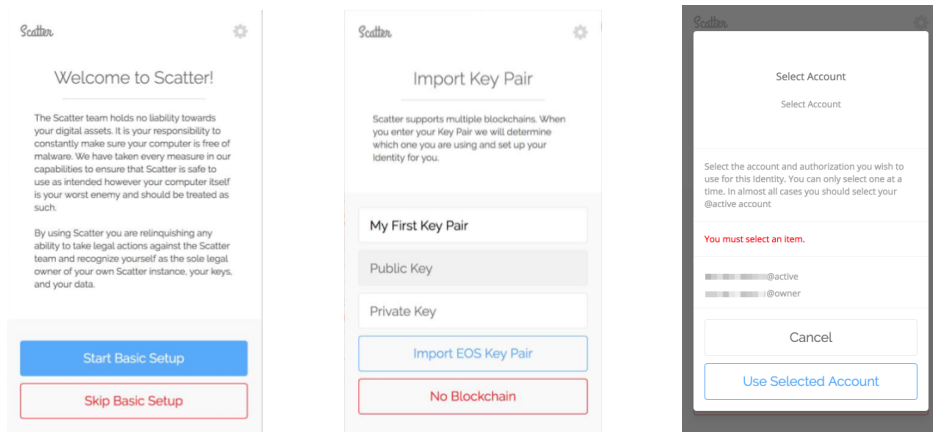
Scatter

Welcome to Scatter!

The Scatter team holds no liability towards your digital assets. It is your responsibility to constantly make sure your computer is free of malware. We have taken every measure in our capabilities to ensure that Scatter is safe to use as intended however your computer itself is your worst enemy and should be treated as such.

By using Scatter you are relinquishing any ability to take legal actions against the Scatter team and recognize yourself as the sole legal owner of your own Scatter instance, your keys, and your data.

Start Basic Setup

Skip Basic Setup

Scatter

Import Key Pair

Scatter supports multiple blockchains. When you enter your Key Pair we will determine which one you are using and set up your Identity for you.

My First Key Pair

Public Key

Private Key

Import EOS Key Pair

No Blockchain

Scatter

Select Account

Select Account

Select the account and authorization you wish to use for this Identity. You can only select one at a time. In almost all cases you should select your @active account

You must select an item.

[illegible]@active

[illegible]@owner

Cancel

Use Selected Account